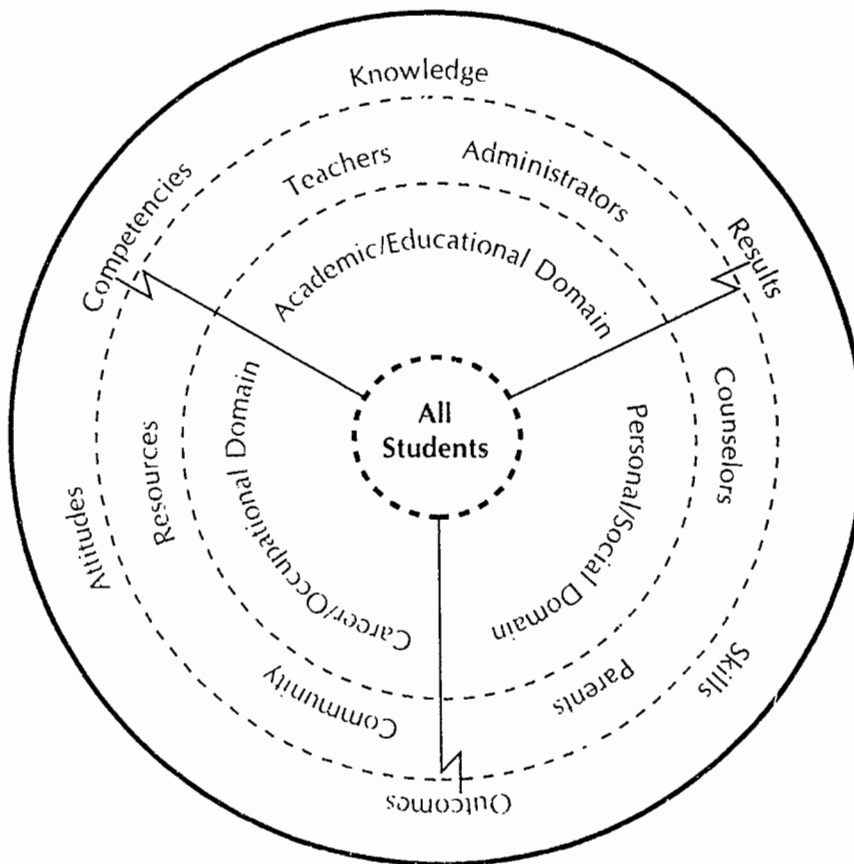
Knowledge

Competencies

Teachers

Administrators

Results

Academic/Educational Domain

All Students

Career/Occupational Domain

Resources

Attitudes

Personal/Social Domain

Counselors

Skills

Parents

Community

Outcomes